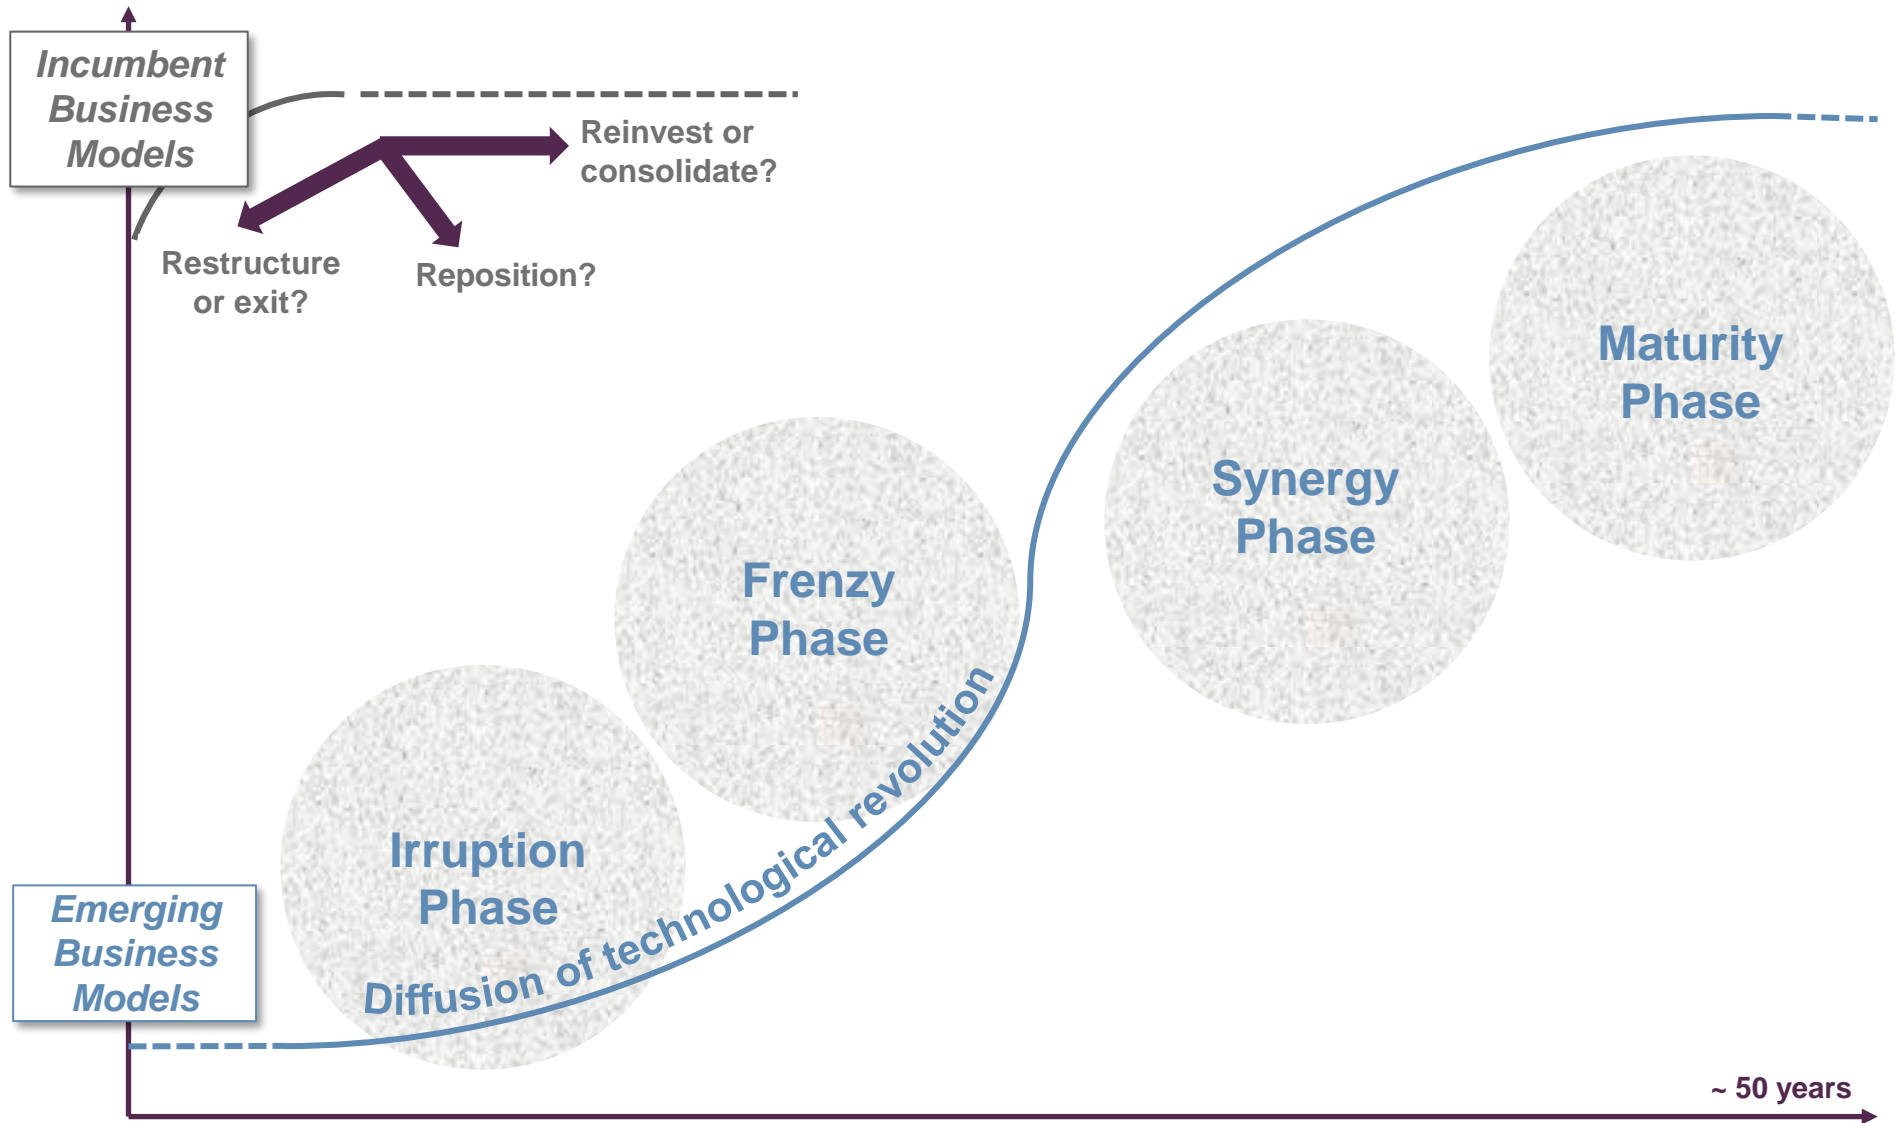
Incumbent Business Models

Reinvest or consolidate?

Restructure or exit?

Reposition?

Maturity Phase

Synergy Phase

Frenzy Phase

Irruption Phase

Diffusion of technological revolution

Emerging Business Models

~ 50 years